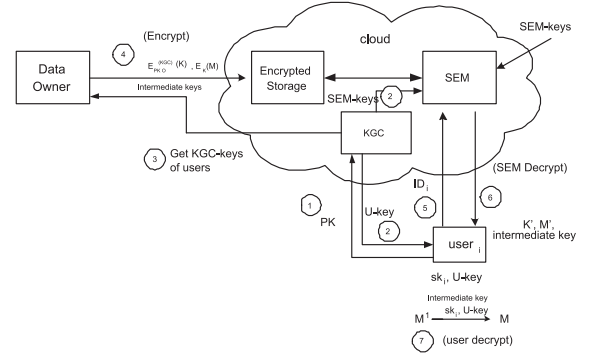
(Encrypt)

4

$E_{PK_O}^{(KGC)}(K)$ , $E_K(M)$

Data Owner

Intermediate keys

Encrypted Storage

cloud

SEM-keys

SEM

SEM-keys

2

KGC

3 Get KGC-keys of users

(SEM Decrypt)

$ID_i$

6

1

PK

U-key

5

K', M', intermediate key

2

$user_i$

$sk_i$, U-key

Intermediate key

$M^1 \xrightarrow{sk_i, U\text{-}key} M$

7 (user decrypt)